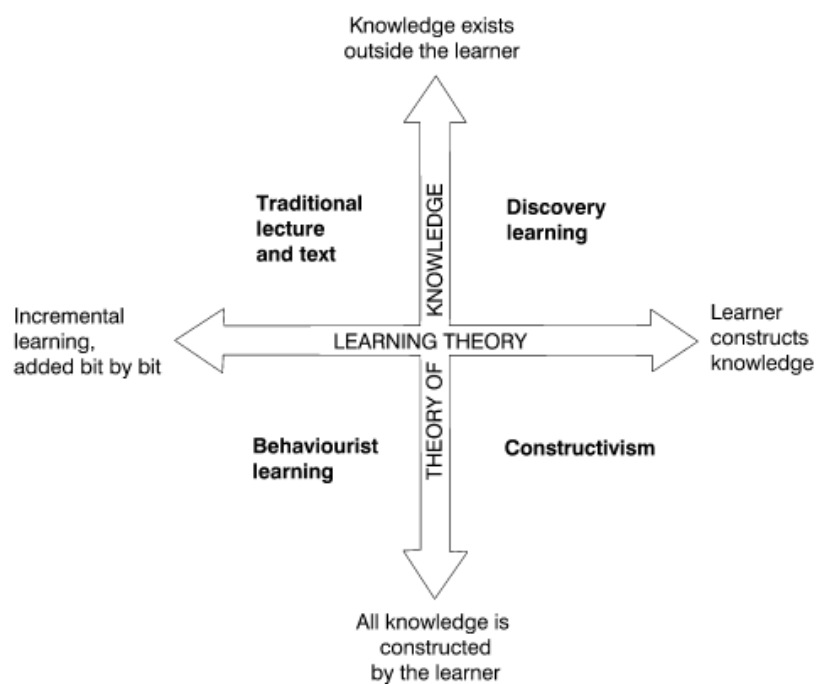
Knowledge exists outside the learner

Traditional lecture and text

KNOWLEDGE

Discovery learning

Incremental learning, added bit by bit

LEARNING THEORY

Learner constructs knowledge

THEORY OF

Behaviourist learning

Constructivism

All knowledge is constructed by the learner